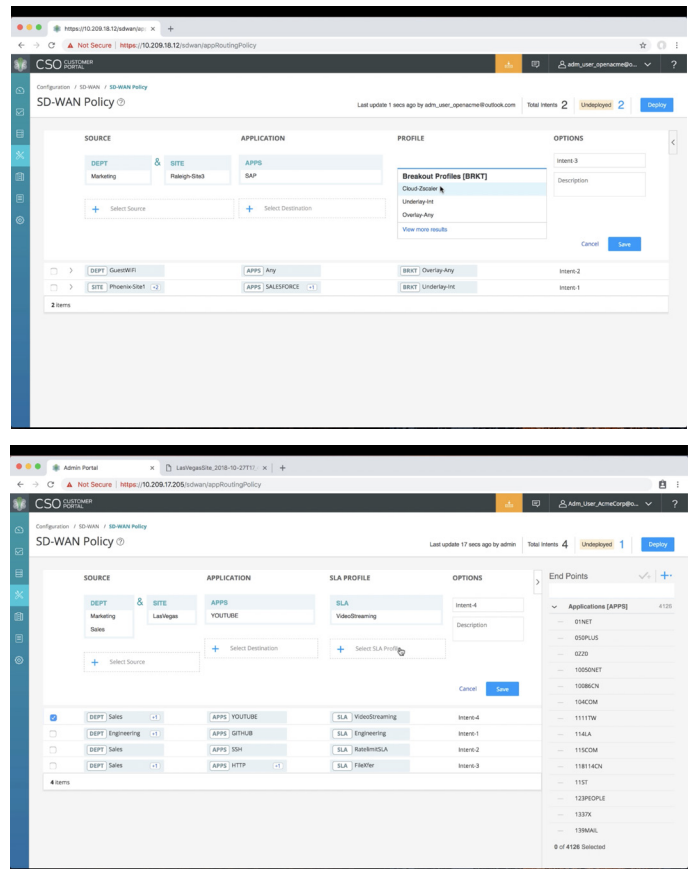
https://10.209.18.12/sdwan/ap ×

Not Secure | https://10.209.18.12/sdwan/appRoutingPolicy

CSO CUSTOMER PORTAL

adm_user_openacme@o...

?

Configuration / SD-WAN / SD-WAN Policy

SD-WAN Policy

Last update 1 secs ago by adm_user_openacme@outlook.com

Total Intents 2

Undeployed 2

Deploy

SOURCE

APPLICATION

PROFILE

OPTIONS

DEPT

Marketing

&

SITE

Raleigh-Site3

APPS

SAP

Breakout Profiles [BRKT]

Cloud-Zscaler

Underlay-Int

Overlay-Any

View more results

Intent-3

Description

+ Select Source

+ Select Destination

Cancel

Save

| | DEPT GuestWiFi | APPS Any | BRKT Overlay-Any | Intent-2 |
|---|---|---|---|---|
| | SITE Phoenix-Site1 +2 | APPS SALESFORCE +1 | BRKT Underlay-Int | Intent-1 |

2 Items

Admin Portal ×

LasVegasSite_2018-10-2711 ×

Not Secure | https://10.209.17.205/sdwan/appRoutingPolicy

CSO CUSTOMER PORTAL

Adm_User_AcmeCorp@co...

?

Configuration / SD-WAN / SD-WAN Policy

SD-WAN Policy

Last update 17 secs ago by admin

Total Intents 4

Undeployed 1

Deploy

SOURCE

APPLICATION

SLA PROFILE

OPTIONS

DEPT

Marketing

Sales

&

SITE

LasVegas

APPS

YOUTUBE

SLA

VideoStreaming

Intent-4

Description

+ Select Source

+ Select Destination

+ Select SLA Profile

Cancel

Save

| | DEPT Sales +1 | APPS YOUTUBE | SLA VideoStreaming | Intent-4 |
|---|---|---|---|---|
| | DEPT Engineering +1 | APPS GITHUB | SLA Engineering | Intent-1 |
| | DEPT Sales | APPS SSH | SLA RatelimitSLA | Intent-2 |
| | DEPT Sales +1 | APPS HTTP +1 | SLA FileXfer | Intent-3 |

4 Items

End Points

Applications [APPS] 4126

01NET

050PLUS

0ZZ0

10050NET

100BCN

104COM

1111TW

114LA

115COM

118114CN

11ST

123PEOPLE

1337X

139MAIL

0 of 4126 Selected